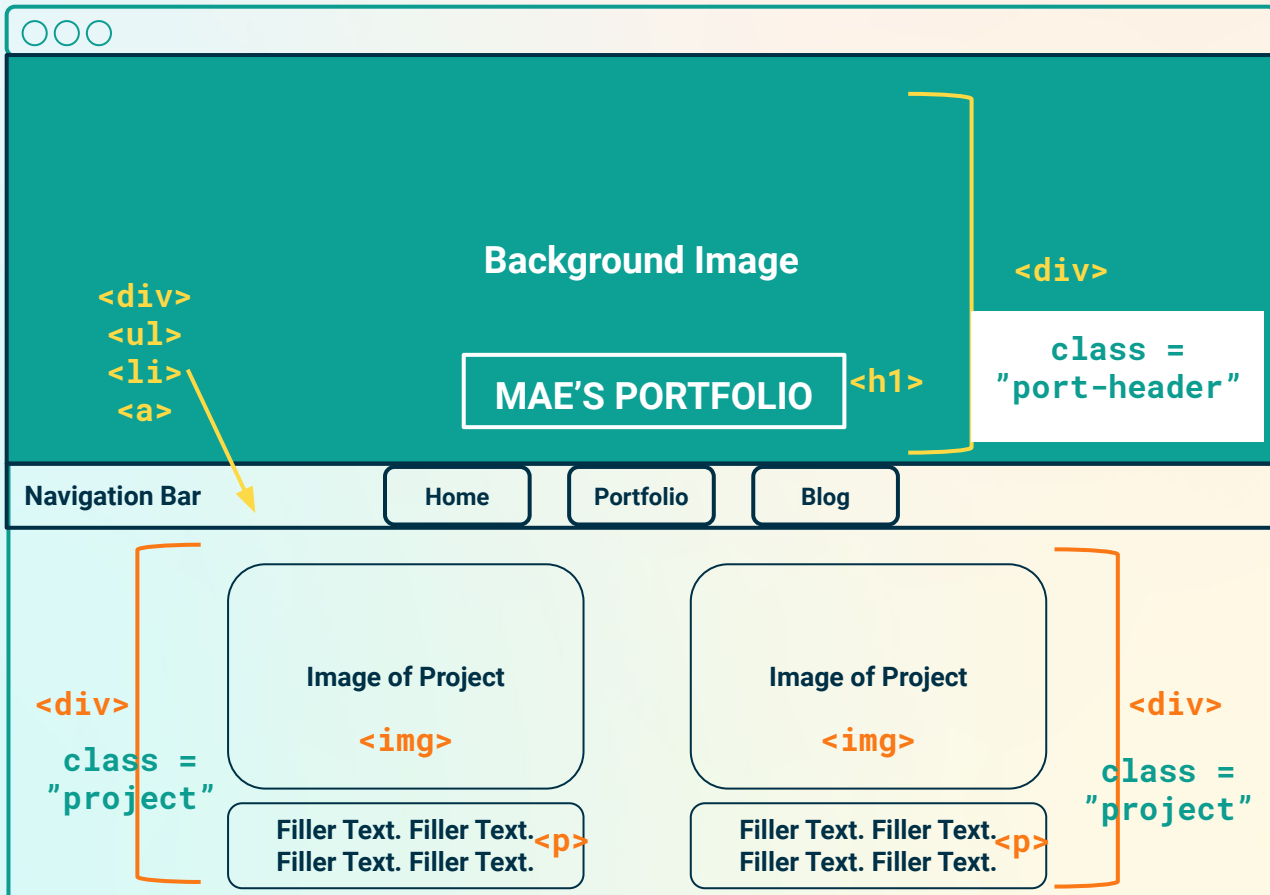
Background Image

<div>

class = "port-header"

<div>
<ul>
<li>
<a>

MAE'S PORTFOLIO

<h1>

Navigation Bar

Home

Portfolio

Blog

<div>

class = "project"

Image of Project

<img>

Filler Text. Filler Text. Filler Text. Filler Text.

<p>

Image of Project

<img>

Filler Text. Filler Text. Filler Text. Filler Text.

<p>

<div>

class = "project"